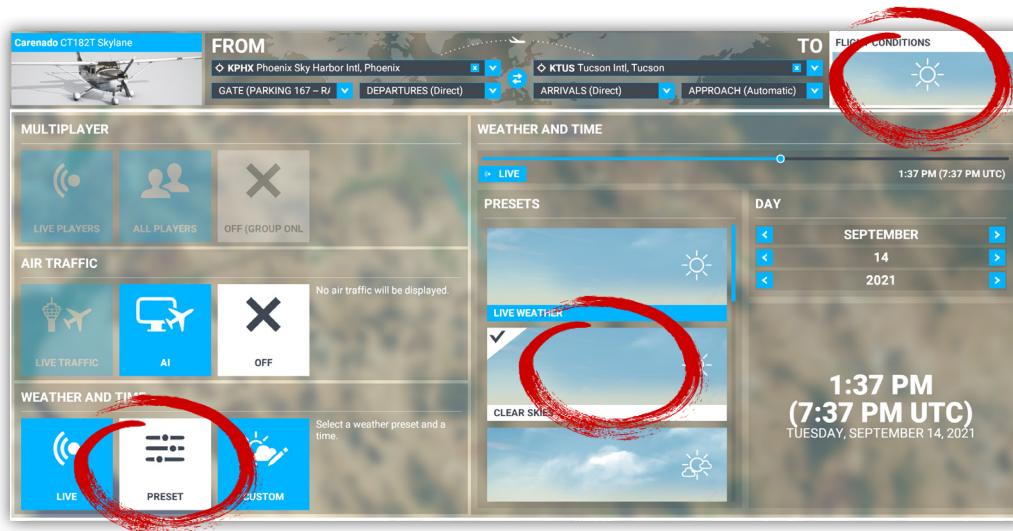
Carenado CT182T Skylane

FROM

TO

FLIGHT CONDITIONS

KPHX Phoenix Sky Harbor Intl, Phoenix

KTUS Tucson Intl, Tucson

GATE (PARKING 167 – R/

DEPARTURES (Direct)

ARRIVALS (Direct)

APPROACH (Automatic)

MULTIPLAYER

LIVE PLAYERS

ALL PLAYERS

OFF (GROUP ONL

AIR TRAFFIC

LIVE TRAFFIC

AI

OFF

No air traffic will be displayed.

WEATHER AND TIME

LIVE

PRESET

CUSTOM

Select a weather preset and a time.

WEATHER AND TIME

LIVE

1:37 PM (7:37 PM UTC)

PRESETS

LIVE WEATHER

CLEAR SKIES

DAY

SEPTEMBER

14

2021

1:37 PM
(7:37 PM UTC)
TUESDAY, SEPTEMBER 14, 2021